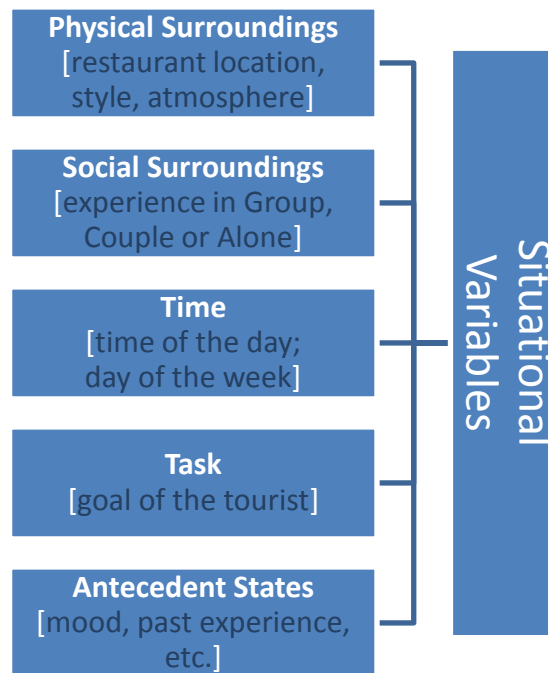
Physical Surroundings
[restaurant location, style, atmosphere]

Social Surroundings
[experience in Group, Couple or Alone]

Time
[time of the day; day of the week]

Task
[goal of the tourist]

Antecedent States
[mood, past experience, etc.]

Situational Variables